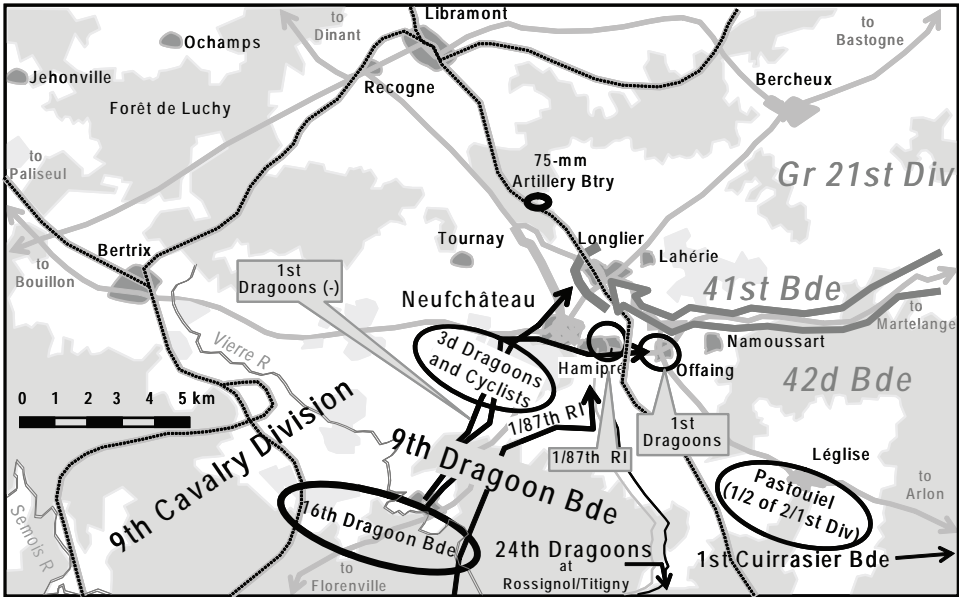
Libramont
to Dinant
to Bastogne
Ochamps
Jehonville
Recogne
Bercheux
Forêt de Luchy
to Paliseul
75-mm Artillery Btry
Gr 21st Div
Bertrix
Tournay
Longlier
Lahérie
to Bouillon
1st Dragoons (-)
Neufchâteau
41st Bde
to Martelange
Vierre R
3d Dragoons and Cyclists
Hamipré
Offaing
Namoussart
42d Bde
0 1 2 3 4 5 km
9th Cavalry Division
1/87th RI
1st Dragoons
9th Dragoon Bde
1/87th RI
Léglise
to Arlon
Pastouiel (1/2 of 2/1st Div)
Semois R
16th Dragoon Bde
24th Dragoons at Rossignol/Titigny
1st Cuirrasier Bde
to Florenville